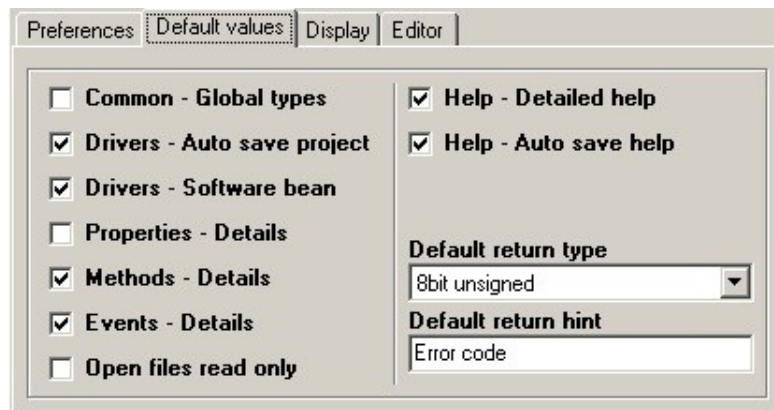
Preferences | Default values | Display | Editor

Common - Global types
Drivers - Auto save project
Drivers - Software bean
Properties - Details
Methods - Details
Events - Details
Open files read only

Help - Detailed help
Help - Auto save help

Default return type
8bit unsigned
Default return hint
Error code